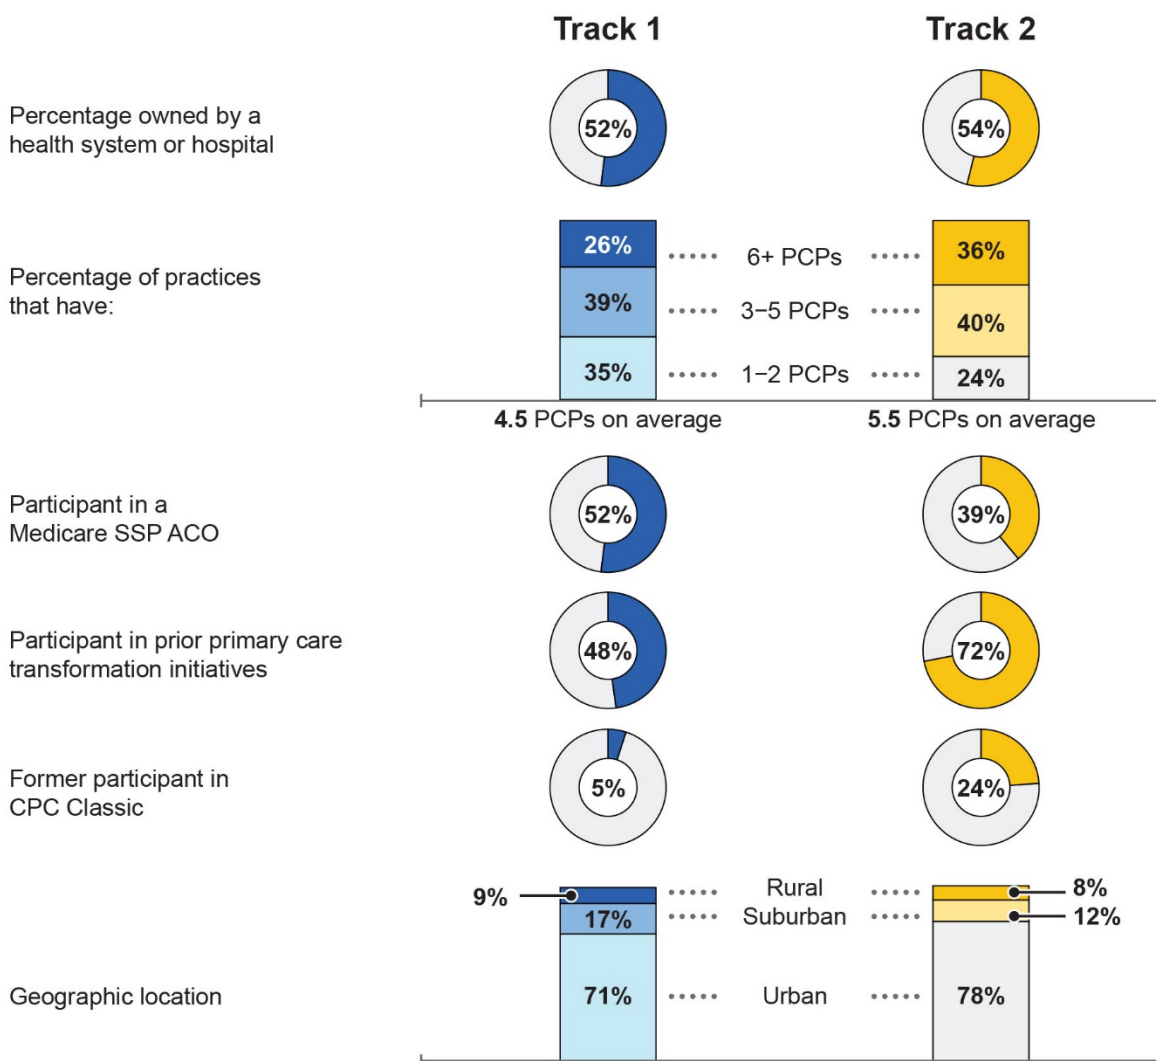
Track 1

Track 2

Percentage owned by a health system or hospital

52%

54%

Percentage of practices that have:

26% 6+ PCPs 36%

39% 3–5 PCPs 40%

35% 1–2 PCPs 24%

**4.5** PCPs on average

**5.5** PCPs on average

Participant in a Medicare SSP ACO

52%

39%

Participant in prior primary care transformation initiatives

48%

72%

Former participant in CPC Classic

5%

24%

Geographic location

9% Rural 8%

17% Suburban 12%

71% Urban 78%